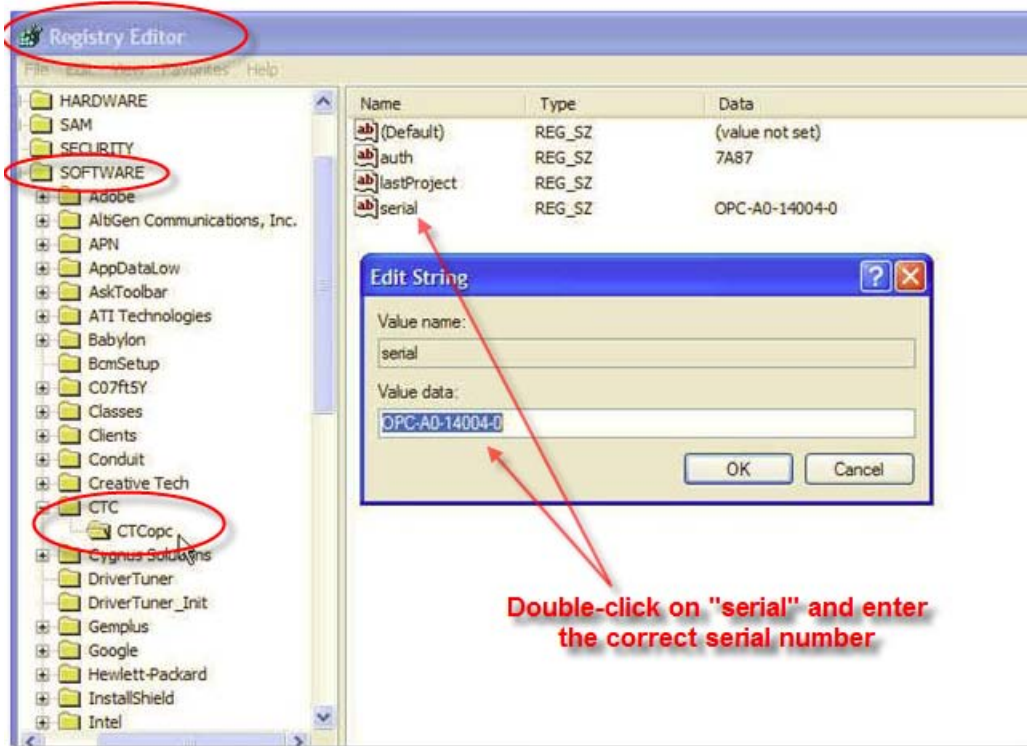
Registry Editor

File Edit View Favorites Help

HARDWARE
SAM
SECURITY
SOFTWARE
Adobe
AltiGen Communications, Inc.
APN
AppDataLow
AskToolbar
ATI Technologies
Babylon
BcmSetup
C07ft5Y
Classes
Clients
Conduit
Creative Tech
CTC
CTCopc
Cygnus Solutions
DriverTuner
DriverTuner_Init
Gemplus
Google
Hewlett-Packard
InstallShield
Intel

| Name | Type | Data |
|---|---|---|
| (Default) | REG_SZ | (value not set) |
| auth | REG_SZ | 7A87 |
| lastProject | REG_SZ | |
| serial | REG_SZ | OPC-A0-14004-0 |

Edit String

Value name:
serial
Value data:
OPC-A0-14004-0
OK Cancel

Double-click on "serial" and enter the correct serial number